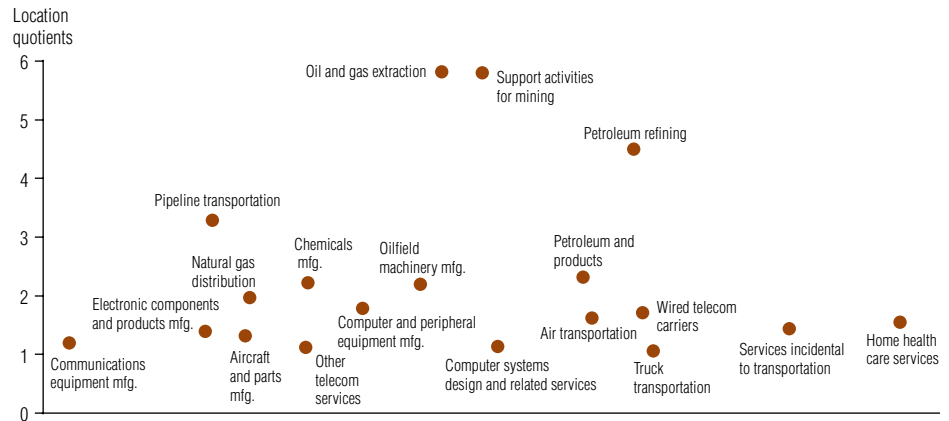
Location quotients

6
5
4
3
2
1
0

Oil and gas extraction
Support activities for mining
Petroleum refining
Pipeline transportation
Chemicals mfg.
Oilfield machinery mfg.
Petroleum and products
Natural gas distribution
Electronic components and products mfg.
Computer and peripheral equipment mfg.
Wired telecom carriers
Air transportation
Communications equipment mfg.
Aircraft and parts mfg.
Other telecom services
Computer systems design and related services
Truck transportation
Services incidental to transportation
Home health care services